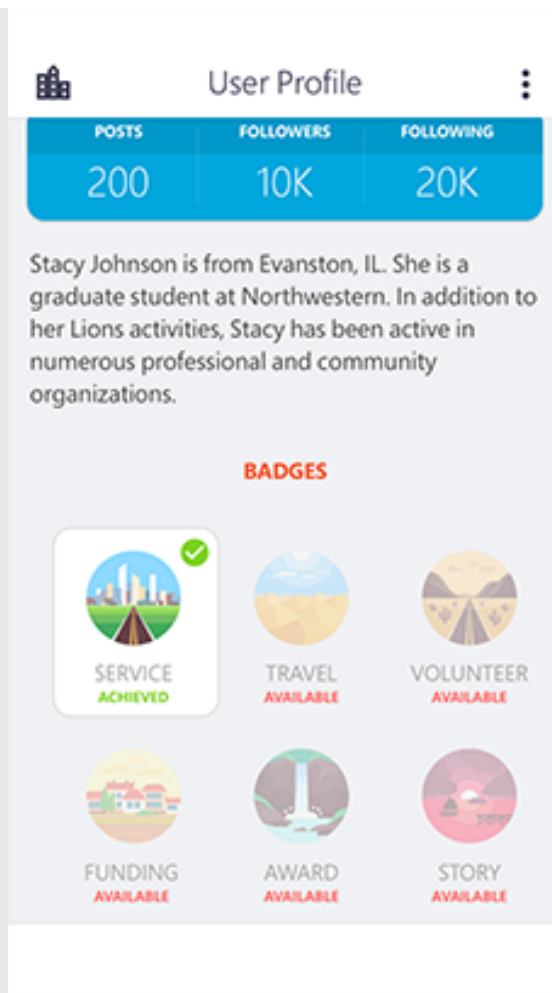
User Profile

| POSTS | FOLLOWERS | FOLLOWING |
|---|---|---|
| 200 | 10K | 20K |

Stacy Johnson is from Evanston, IL. She is a graduate student at Northwestern. In addition to her Lions activities, Stacy has been active in numerous professional and community organizations.

BADGES

SERVICE
ACHIEVED

TRAVEL
AVAILABLE

VOLUNTEER
AVAILABLE

FUNDING
AVAILABLE

AWARD
AVAILABLE

STORY
AVAILABLE